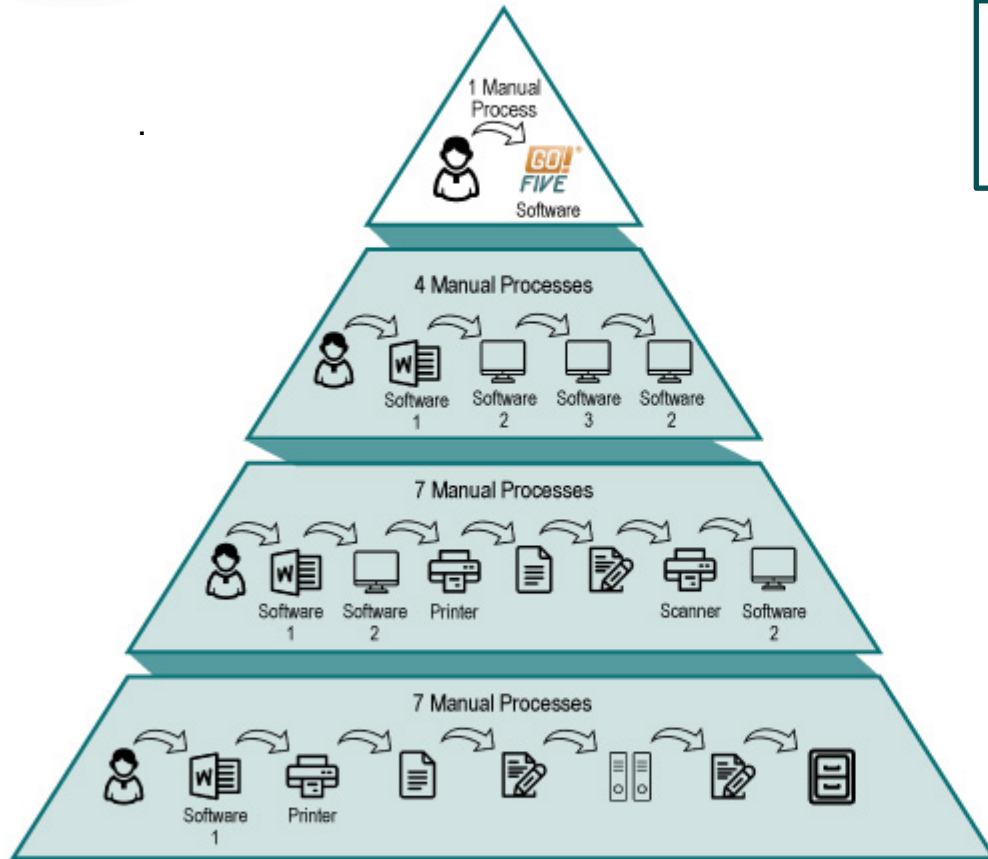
1 Manual Process

GO! FIVE

Software

4 Manual Processes

W

Software 1

Software 2

Software 3

Software 2

7 Manual Processes

W

Software 1

Software 2

Printer

Scanner

Software 2

7 Manual Processes

W

Software 1

Printer